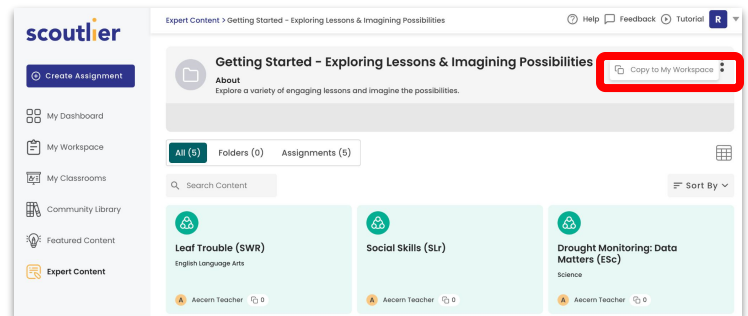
scoutlier

Create Assignment

My Dashboard

My Workspace

My Classrooms

Community Library

Featured Content

Expert Content

Expert Content > Getting Started - Exploring Lessons & Imagining Possibilities

Help Feedback Tutorial R

Getting Started - Exploring Lessons & Imagining Possibilities

About

Explore a variety of engaging lessons and imagine the possibilities.

Copy to My Workspace

All (5) Folders (0) Assignments (5)

Search Content

Sort By

Leaf Trouble (SWR)

English Language Arts

Aecern Teacher 0

Social Skills (SLr)

Aecern Teacher 0

Drought Monitoring: Data Matters (ESc)

Science

Aecern Teacher 0